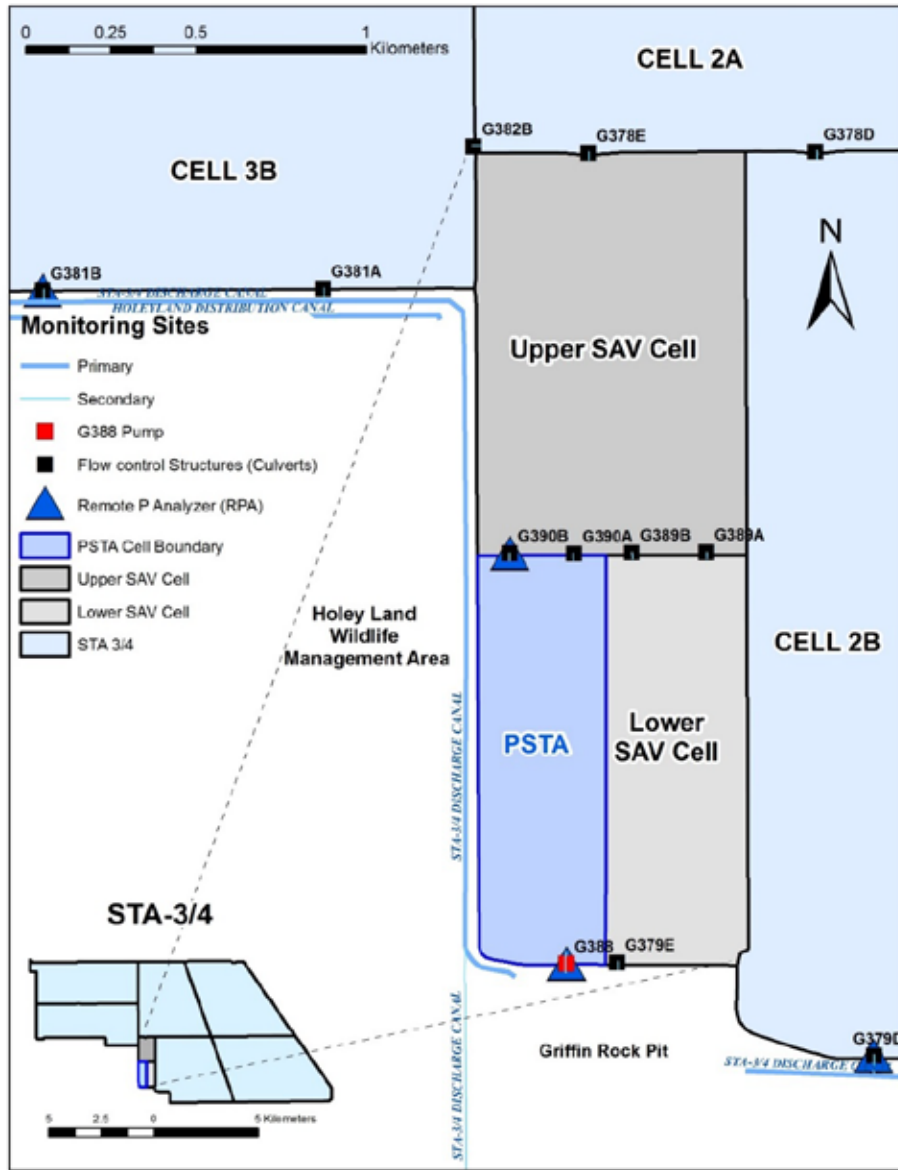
0 0.25 0.5 1 Kilometers

CELL 2A

G382B G378E G378D

CELL 3B

N

G381B G381A

STA-3/4 DISCHARGE CANAL
HOLEYLAND DISTRIBUTION CANAL

Monitoring Sites

Primary

Secondary

G388 Pump

Flow control Structures (Culverts)

Remote P Analyzer (RPA)

PSTA Cell Boundary

Upper SAV Cell

Lower SAV Cell

STA 3/4

Upper SAV Cell

G390B G390A G389B G389A

Holey Land Wildlife Management Area

CELL 2B

STA-3/4 DISCHARGE CANAL

PSTA

Lower SAV Cell

STA-3/4

G388 G379E

STA-3/4 DISCHARGE CANAL

Griffin Rock Pit

G379D

STA-3/4 DISCHARGE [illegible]

5 2.5 0 5 Kilometers